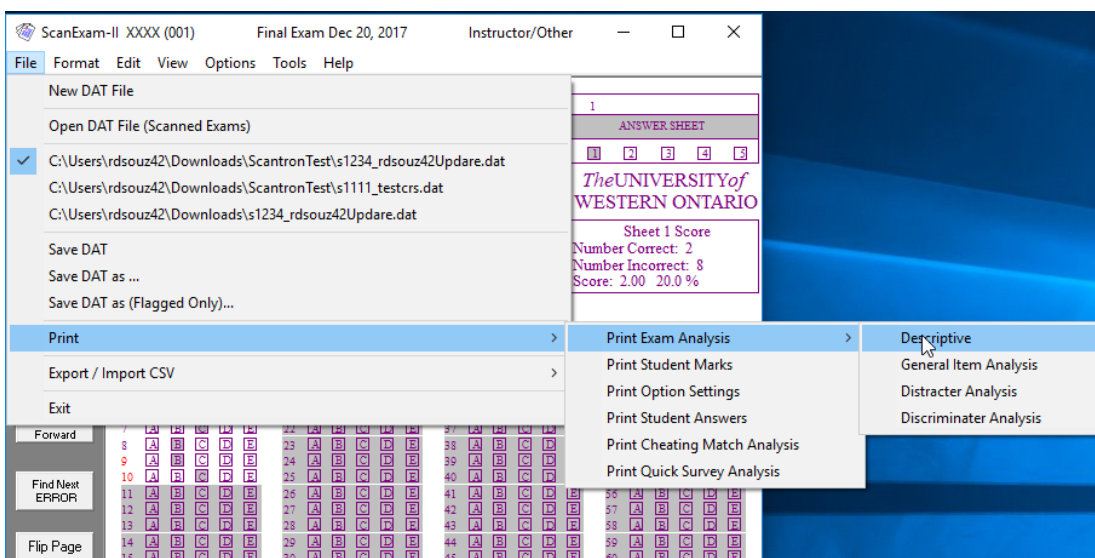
ScanExam-II XXXX (001) Final Exam Dec 20, 2017 Instructor/Other

File Format Edit View Options Tools Help

New DAT File

Open DAT File (Scanned Exams)

C:\Users\rdsouz42\Downloads\ScantronTest\s1234_rdsouz42Updare.dat
C:\Users\rdsouz42\Downloads\ScantronTest\s1111_testcrs.dat
C:\Users\rdsouz42\Downloads\s1234_rdsouz42Updare.dat

Save DAT
Save DAT as ...
Save DAT as (Flagged Only)...

Print

Export / Import CSV

Exit

1
ANSWER SHEET
1 2 3 4 5
TheUNIVERSITYof WESTERN ONTARIO

Sheet 1 Score
Number Correct: 2
Number Incorrect: 8
Score: 2.00 20.0 %

Print Exam Analysis
Print Student Marks
Print Option Settings
Print Student Answers
Print Cheating Match Analysis
Print Quick Survey Analysis

Descriptive
General Item Analysis
Distracter Analysis
Discriminater Analysis

Forward

Find Next ERROR

Flip Page

8 A B C D E 23 A B C D E 38 A B C D
9 A B C D E 24 A B C D E 39 A B C D
10 A B C D E 25 A B C D E 40 A B C D
11 A B C D E 26 A B C D E 41 A B C D E 56 A B C D E
12 A B C D E 27 A B C D E 42 A B C D E 57 A B C D E
13 A B C D E 28 A B C D E 43 A B C D E 58 A B C D E
14 A B C D E 29 A B C D E 44 A B C D E 59 A B C D E